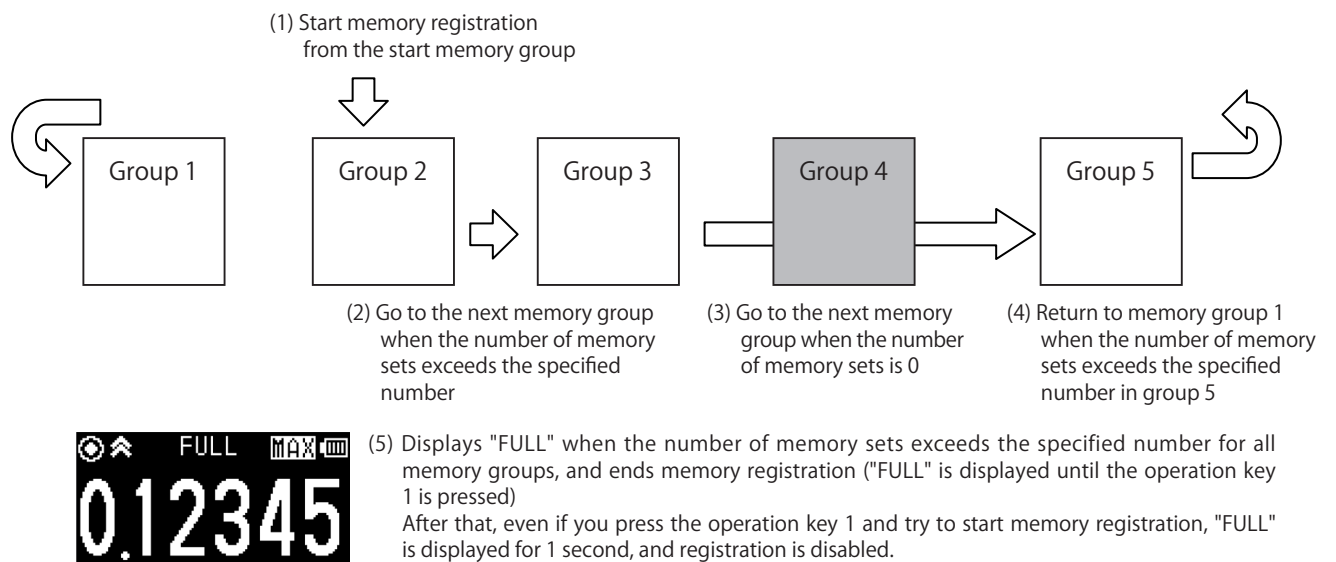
(1) Start memory registration from the start memory group

Group 1

Group 2

Group 3

Group 4

Group 5

(2) Go to the next memory group when the number of memory sets exceeds the specified number

(3) Go to the next memory group when the number of memory sets is 0

(4) Return to memory group 1 when the number of memory sets exceeds the specified number in group 5

FULL MAX

0.12345

(5) Displays "FULL" when the number of memory sets exceeds the specified number for all memory groups, and ends memory registration ("FULL" is displayed until the operation key 1 is pressed)
After that, even if you press the operation key 1 and try to start memory registration, "FULL" is displayed for 1 second, and registration is disabled.